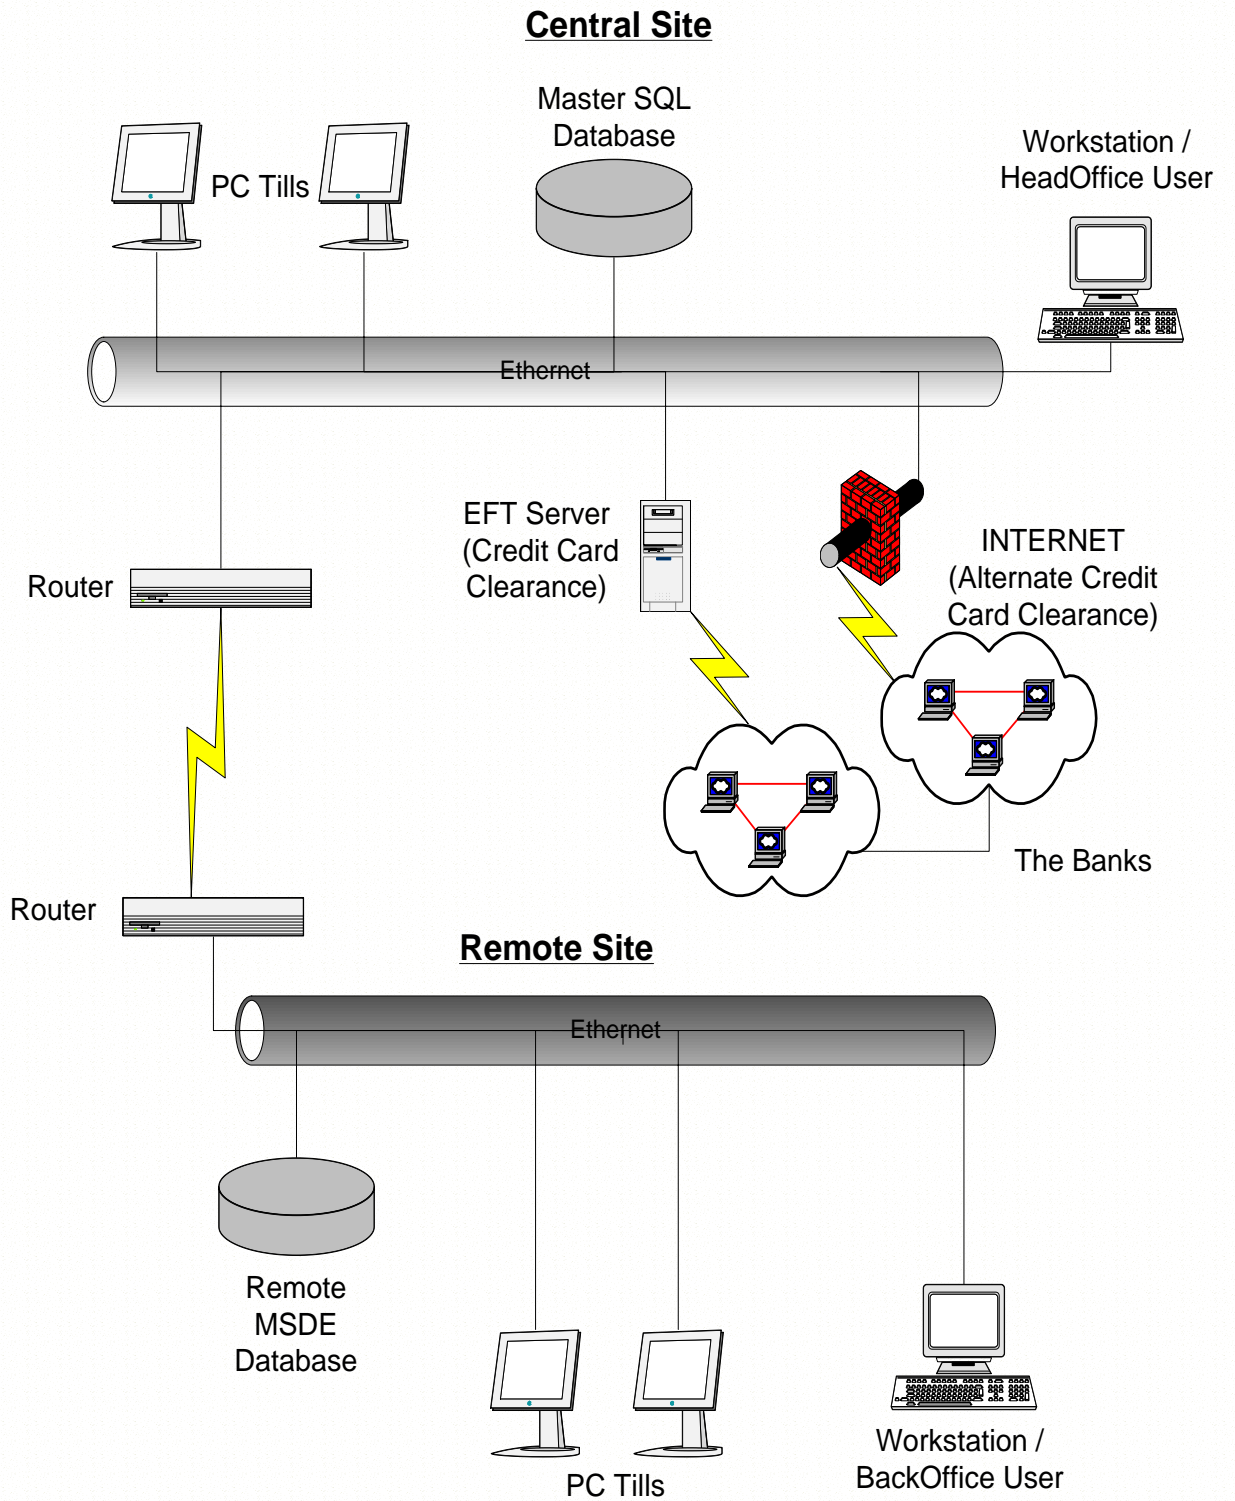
Central Site

PC Tills

Master SQL Database

Workstation / HeadOffice User

Ethernet

Router

EFT Server (Credit Card Clearance)

INTERNET (Alternate Credit Card Clearance)

The Banks

Router

Remote Site

Ethernet

Remote MSDE Database

PC Tills

Workstation / BackOffice User